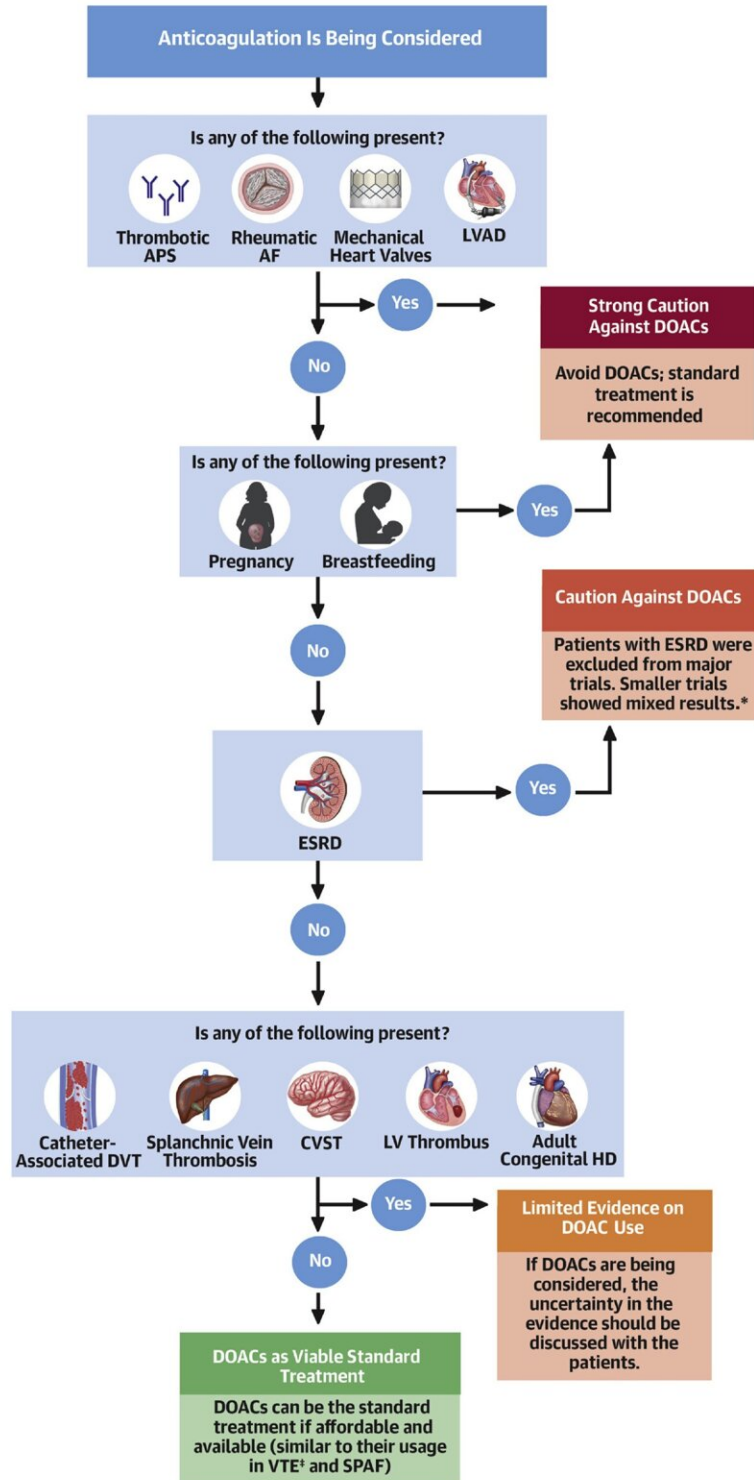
Anticoagulation Is Being Considered

Is any of the following present?

Thrombotic APS

Rheumatic AF

Mechanical Heart Valves

LVAD

Yes

Strong Caution Against DOACs

Avoid DOACs; standard treatment is recommended

No

Is any of the following present?

Pregnancy

Breastfeeding

Yes

Caution Against DOACs

Patients with ESRD were excluded from major trials. Smaller trials showed mixed results.*

No

ESRD

Yes

No

Is any of the following present?

Catheter-Associated DVT

Splanchnic Vein Thrombosis

CVST

LV Thrombus

Adult Congenital HD

Yes

Limited Evidence on DOAC Use

If DOACs are being considered, the uncertainty in the evidence should be discussed with the patients.

No

DOACs as Viable Standard Treatment

DOACs can be the standard treatment if affordable and available (similar to their usage in VTE‡ and SPAF)